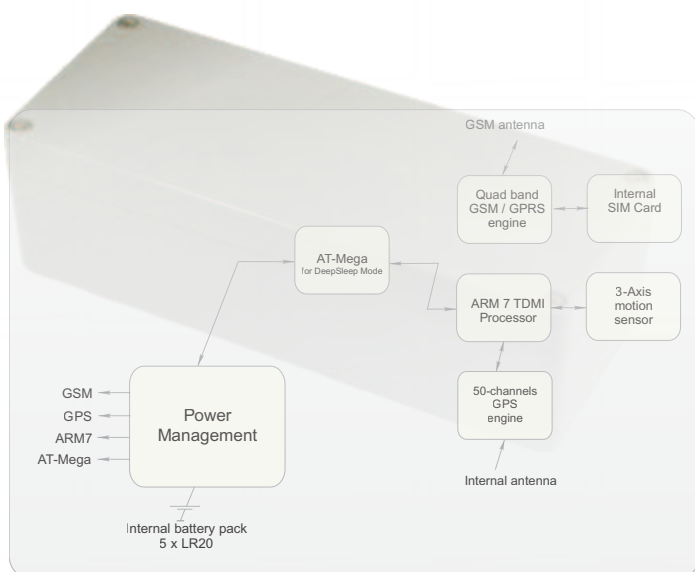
GSM antenna

Quad band GSM / GPRS engine

Internal SIM Card

AT-Mega
for DeepSleep Mode

ARM 7 TDMI Processor

3-Axis motion sensor

50-channels GPS engine

Internal antenna

GSM
GPS
ARM7
AT-Mega

Power Management

Internal battery pack
5 x LR20